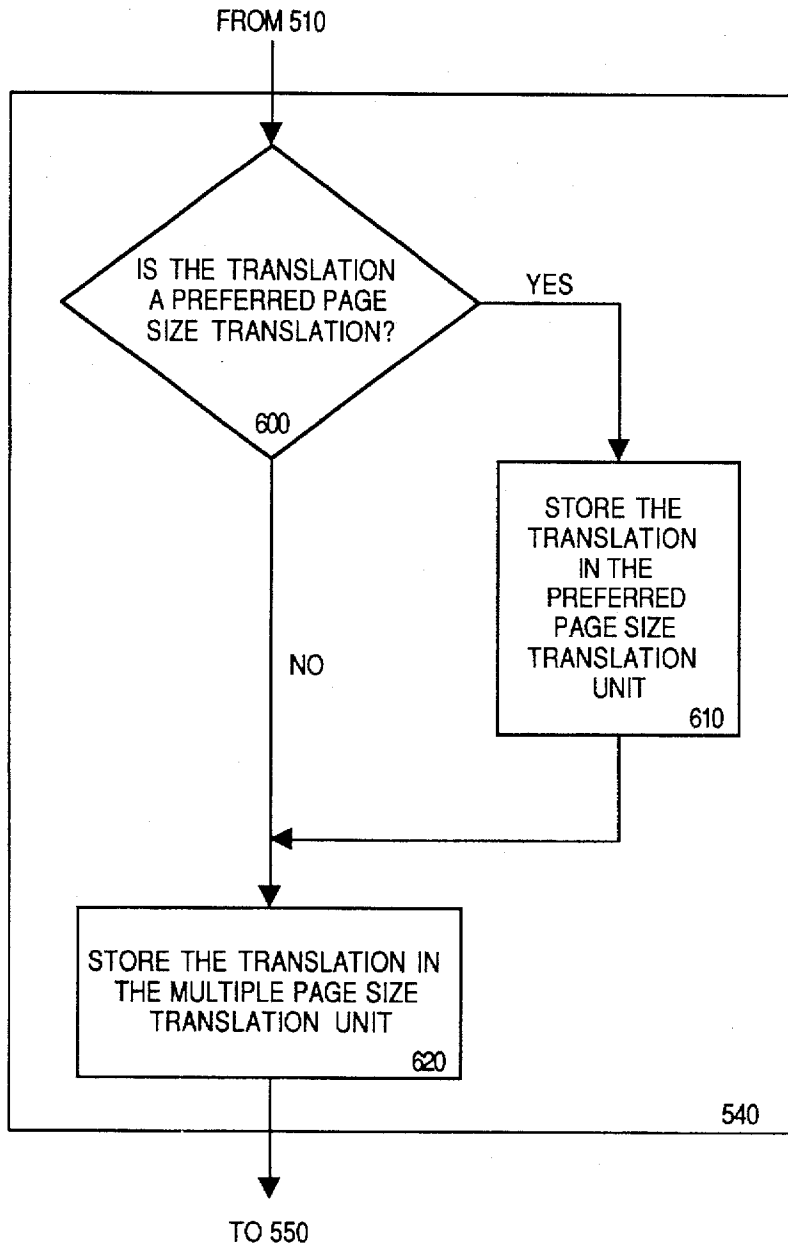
FROM 510

IS THE TRANSLATION A PREFERRED PAGE SIZE TRANSLATION?

600

YES

STORE THE TRANSLATION IN THE PREFERRED PAGE SIZE TRANSLATION UNIT

610

NO

STORE THE TRANSLATION IN THE MULTIPLE PAGE SIZE TRANSLATION UNIT

620

540

TO 550